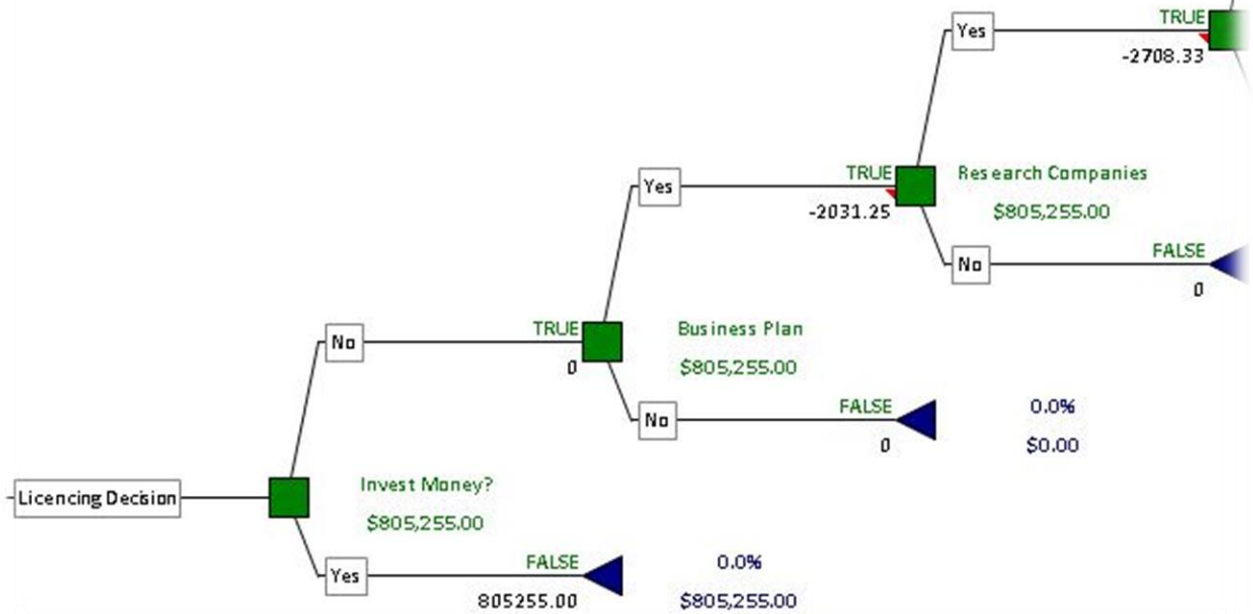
Yes
TRUE
-2708.33

Yes
TRUE
-2031.25
Research Companies
$805,255.00

No
FALSE
0

No
TRUE
0
Business Plan
$805,255.00

No
FALSE
0
0.0%
$0.00

Licencing Decision
Invest Money?
$805,255.00

Yes
FALSE
805255.00
0.0%
$805,255.00